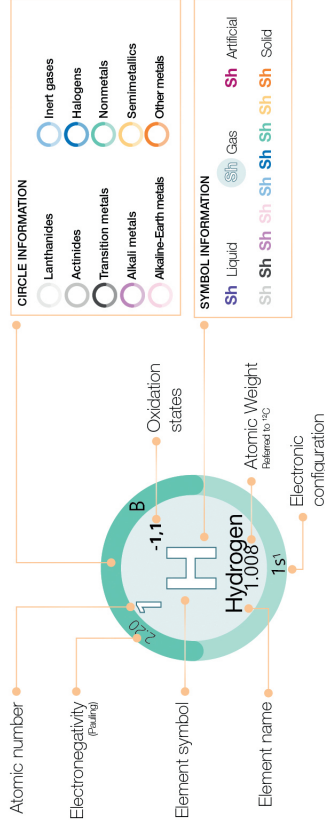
Atomic number

Electronegativity (Pauling)

Element symbol

Element name

2.20

1

H

B

-1,1

Hydrogen

1.008

1s$^1$

Oxidation states

Atomic Weight Referred to $^{12}$C

Electronic configuration

CIRCLE INFORMATION

Lanthanides

Actinides

Transition metals

Alkali metals

Alkaline-Earth metals

Inert gases

Halogens

Nonmetals

Semimetallics

Other metals

SYMBOL INFORMATION

Sh Liquid

Sh Gas

Sh Artificial

Sh Sh Sh Sh Sh Sh Sh Sh Solid